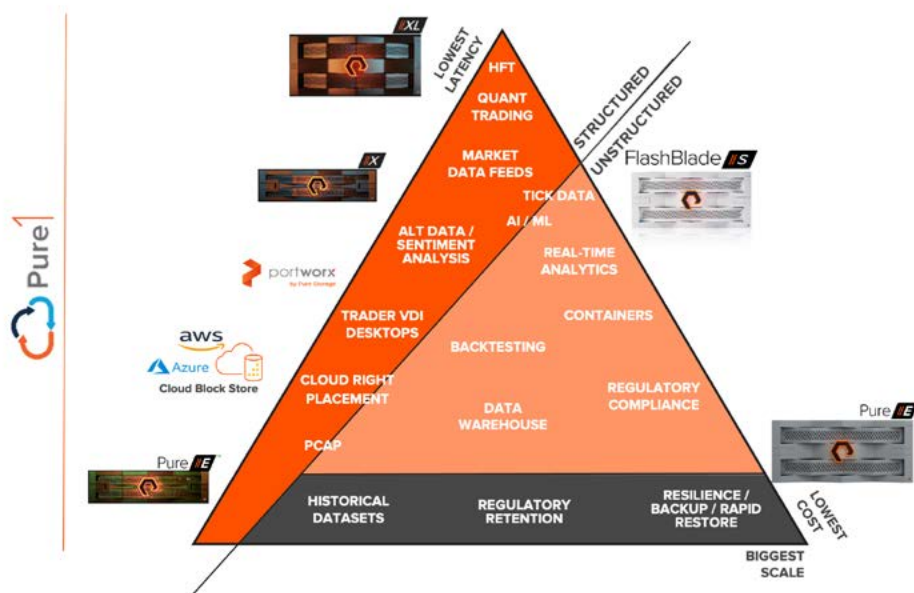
Pure1

XL

LOWEST LATENCY

HFT

QUANT TRADING

STRUCTURED

UNSTRUCTURED

X

MARKET DATA FEEDS

FlashBlade S

TICK DATA

AI / ML

ALT DATA / SENTIMENT ANALYSIS

REAL-TIME ANALYTICS

portworx
by Pure Storage

TRADER VDI DESKTOPS

CONTAINERS

aws

Azure

Cloud Block Store

BACKTESTING

CLOUD RIGHT PLACEMENT

REGULATORY COMPLIANCE

DATA WAREHOUSE

Pure E

PCAP

Pure E

HISTORICAL DATASETS

REGULATORY RETENTION

RESILIENCE / BACKUP / RAPID RESTORE

LOWEST COST

BIGGEST SCALE